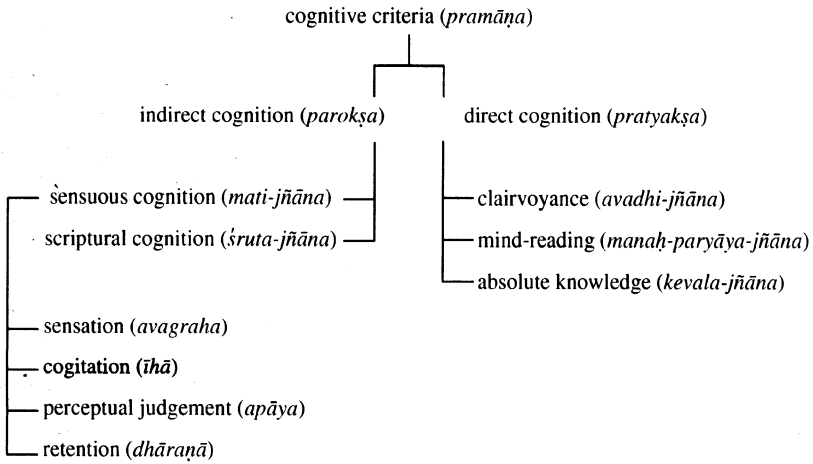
cognitive criteria (*pramāṇa*)

indirect cognition (*parokṣa*)

direct cognition (*pratyakṣa*)

sensuous cognition (*mati-jñāna*)

scriptural cognition (*śruta-jñāna*)

clairvoyance (*avadhi-jñāna*)

mind-reading (*manaḥ-paryāya-jñāna*)

absolute knowledge (*kevala-jñāna*)

sensation (*avagraha*)

cogitation (*īhā*)

perceptual judgement (*apāya*)

retention (*dhāraṇā*)